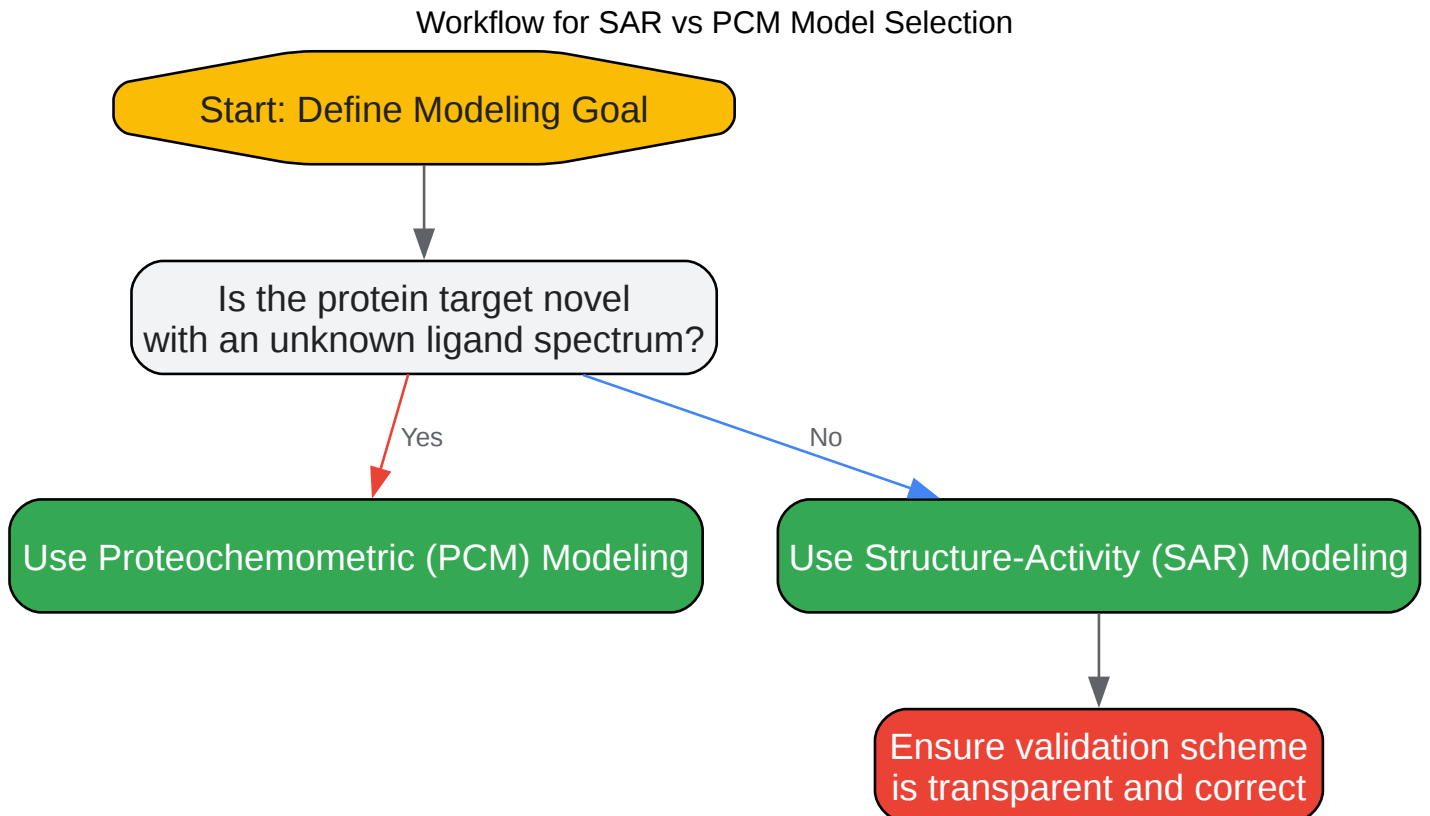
Workflow for SAR vs PCM Model Selection

Start: Define Modeling Goal

Is the protein target novel with an unknown ligand spectrum?

Yes

No

Use Proteochemometric (PCM) Modeling

Use Structure-Activity (SAR) Modeling

Ensure validation scheme is transparent and correct